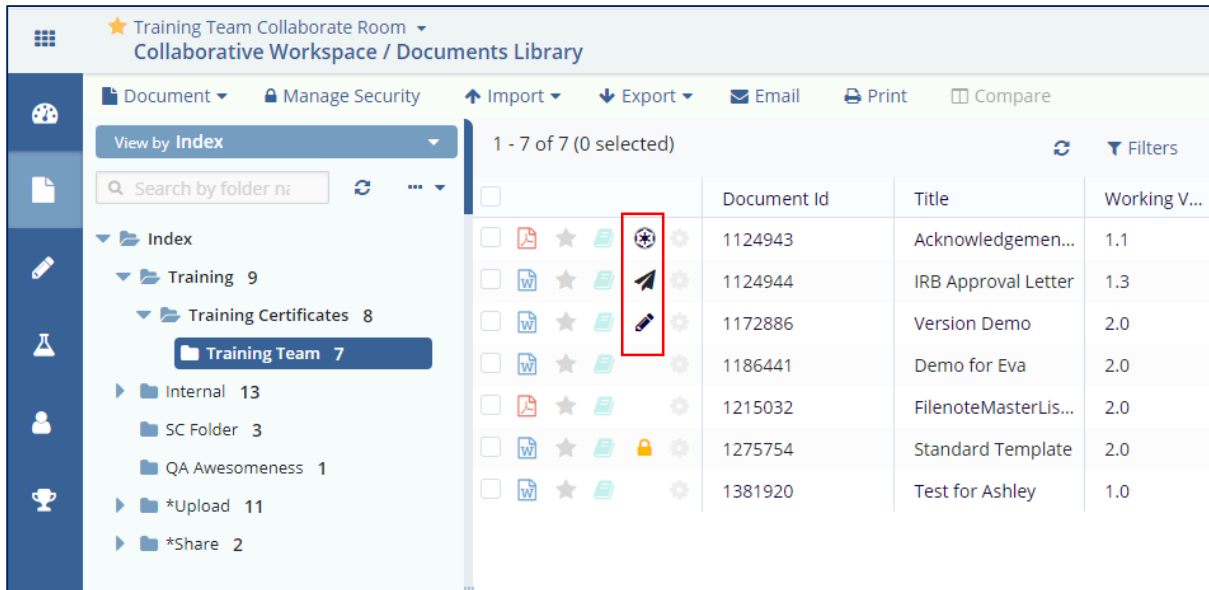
Training Team Collaborate Room
Collaborative Workspace / Documents Library

Document
Manage Security
Import
Export
Email
Print
Compare

View by Index

Search by folder na

Index
Training 9
Training Certificates 8
Training Team 7
Internal 13
SC Folder 3
QA Awesomeness 1
*Upload 11
*Share 2

1 - 7 of 7 (0 selected)

Filters

| Document Id | Title | Working V... |
|---|---|---|
| 1124943 | Acknowledgemen... | 1.1 |
| 1124944 | IRB Approval Letter | 1.3 |
| 1172886 | Version Demo | 2.0 |
| 1186441 | Demo for Eva | 2.0 |
| 1215032 | FilenoteMasterLis... | 2.0 |
| 1275754 | Standard Template | 2.0 |
| 1381920 | Test for Ashley | 1.0 |